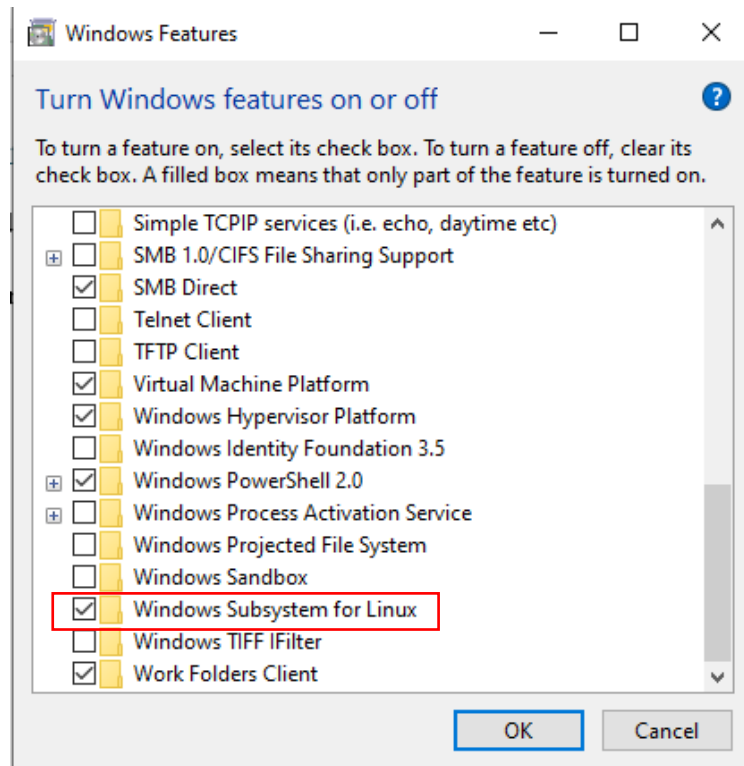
Windows Features

Turn Windows features on or off

To turn a feature on, select its check box. To turn a feature off, clear its check box. A filled box means that only part of the feature is turned on.

Simple TCPIP services (i.e. echo, daytime etc)
SMB 1.0/CIFS File Sharing Support
SMB Direct
Telnet Client
TFTP Client
Virtual Machine Platform
Windows Hypervisor Platform
Windows Identity Foundation 3.5
Windows PowerShell 2.0
Windows Process Activation Service
Windows Projected File System
Windows Sandbox
Windows Subsystem for Linux
Windows TIFF IFilter
Work Folders Client

OK
Cancel